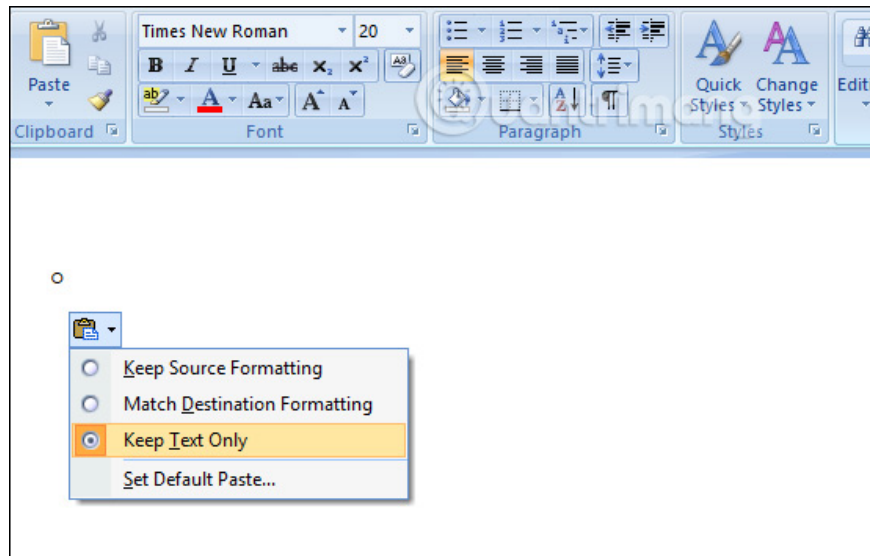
Paste
Clipboard
Times New Roman
20
B I U abe $x_2$ $x^2$
A Aa A A
Font
Paragraph
Quick Styles
Change Styles
Styles
Editi
Quantrimang
o
Keep Source Formatting
Match Destination Formatting
Keep Text Only
Set Default Paste...